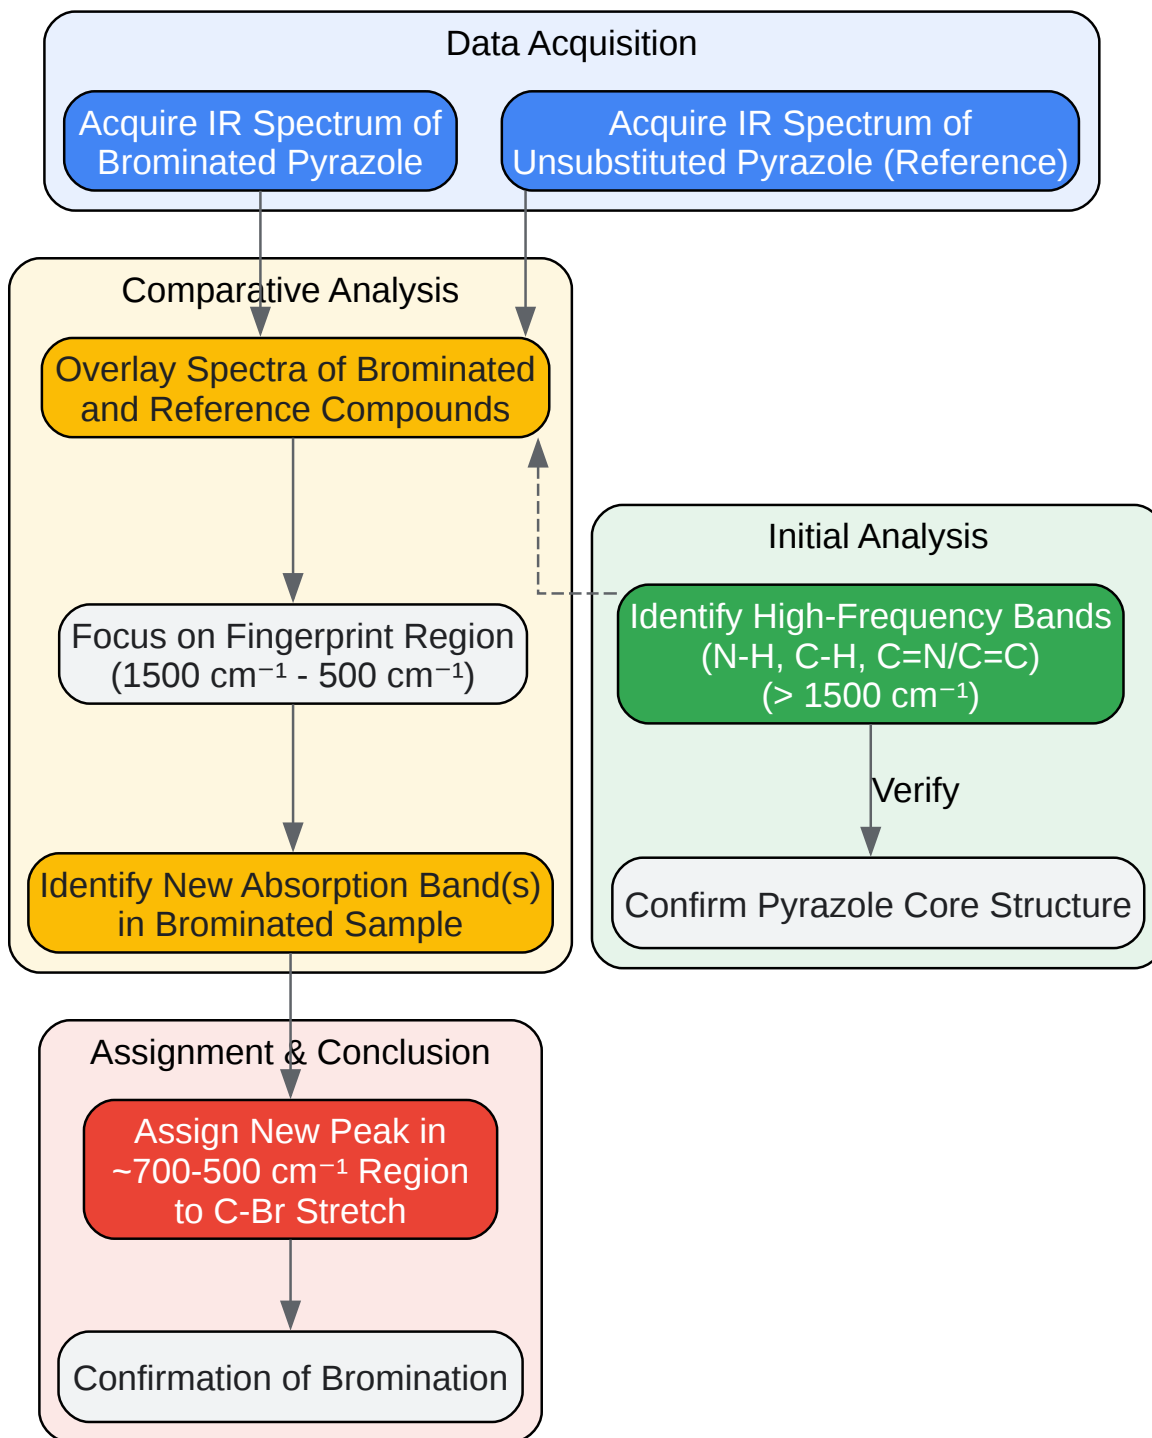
Data Acquisition

Acquire IR Spectrum of Brominated Pyrazole

Acquire IR Spectrum of Unsubstituted Pyrazole (Reference)

Comparative Analysis

Overlay Spectra of Brominated and Reference Compounds

Focus on Fingerprint Region ($1500\ cm^{-1}$ - $500\ cm^{-1}$)

Identify New Absorption Band(s) in Brominated Sample

Initial Analysis

Identify High-Frequency Bands (N-H, C-H, C=N/C=C) (> $1500\ cm^{-1}$)

Verify

Confirm Pyrazole Core Structure

Assignment & Conclusion

Assign New Peak in ~700-500 $cm^{-1}$ Region to C-Br Stretch

Confirmation of Bromination